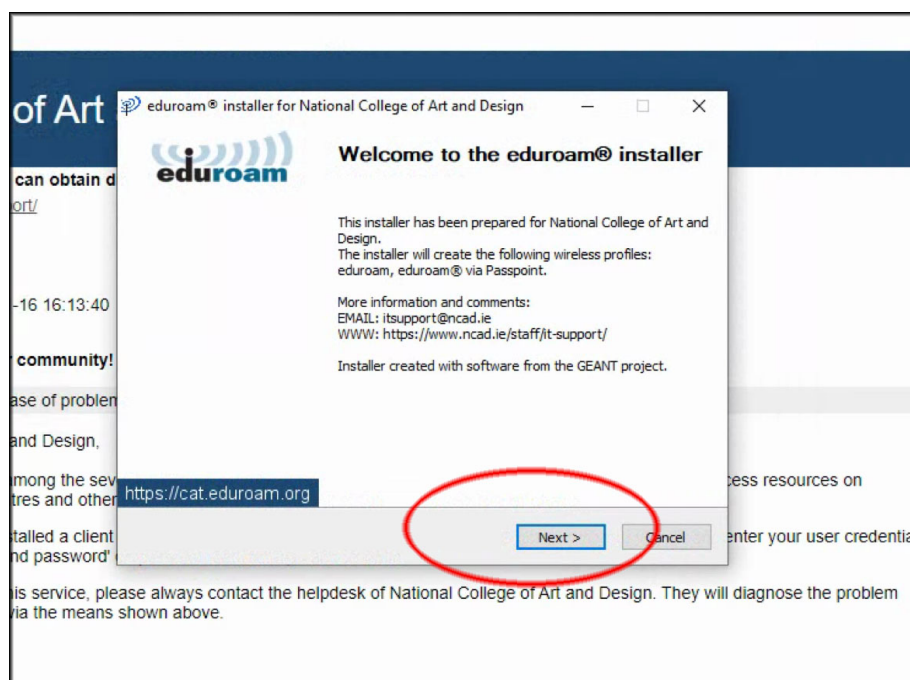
of Art

can obtain d
ort/

-16 16:13:40

community!

ase of problem

and Design,

mong the sev
tres and other

talled a client
nd password'

is service, please always contact the helpdesk of National College of Art and Design. They will diagnose the problem via the means shown above.

cess resources on

enter your user credentia

eduroam® installer for National College of Art and Design

eduroam

Welcome to the eduroam® installer

This installer has been prepared for National College of Art and Design.
The installer will create the following wireless profiles: eduroam, eduroam® via Passpoint.

More information and comments:
EMAIL: itsupport@ncad.ie
WWW: https://www.ncad.ie/staff/it-support/

Installer created with software from the GEANT project.

https://cat.eduroam.org

Next >

Cancel